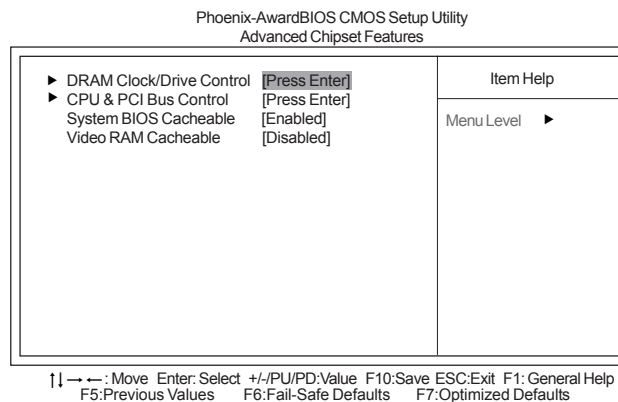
Phoenix-AwardBIOS CMOS Setup Utility
Advanced Chipset Features

| | | Item Help |
|---|---|---|
| ► DRAM Clock/Drive Control | [Press Enter] | |
| ► CPU & PCI Bus Control | [Press Enter] | Menu Level ► |
| System BIOS Cacheable | [Enabled] | |
| Video RAM Cacheable | [Disabled] | |

↑↓→←: Move Enter: Select +/-/PU/PD:Value F10:Save ESC:Exit F1: General Help
F5:Previous Values F6:Fail-Safe Defaults F7:Optimized Defaults